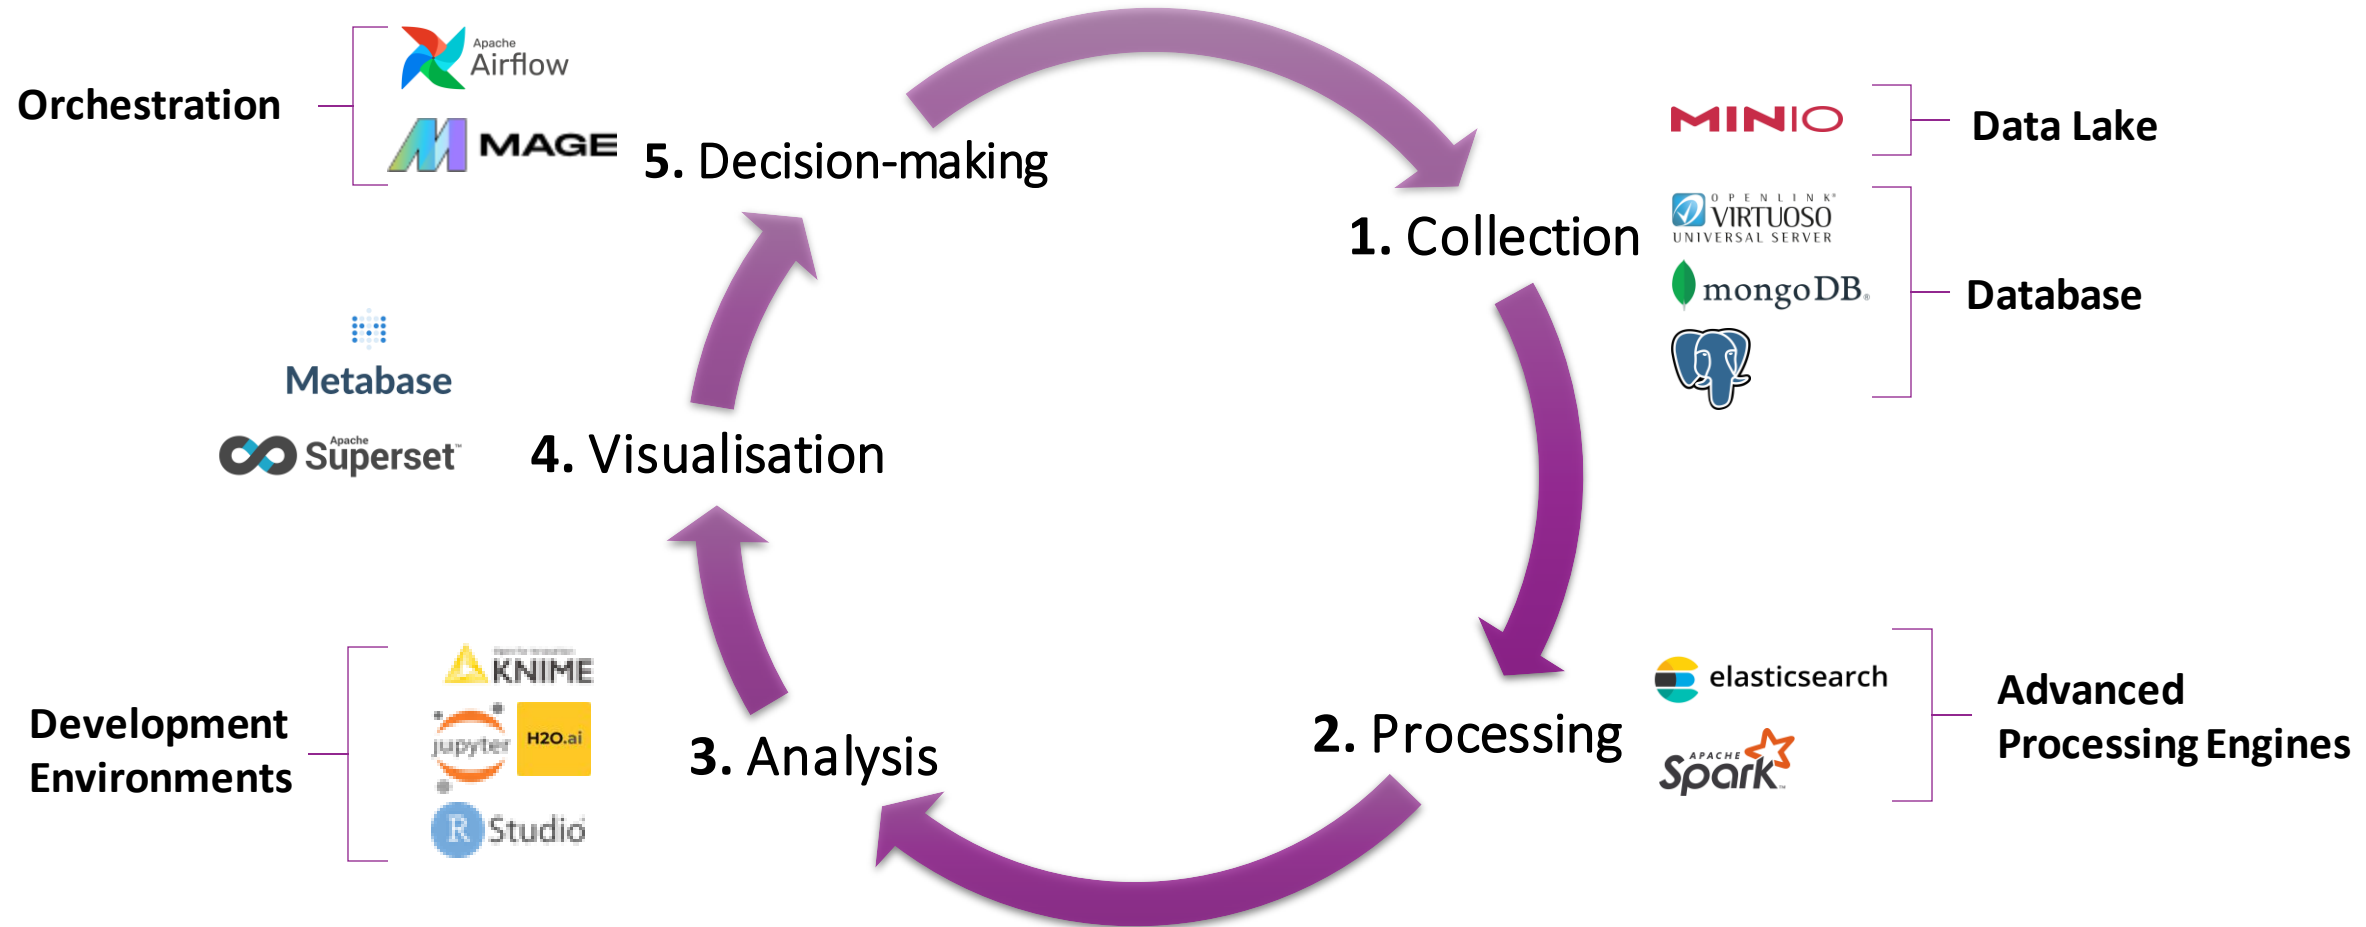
Orchestration

Apache Airflow

MAGE

5. Decision-making

1. Collection

MINIO

Data Lake

OPENLINK VIRTUOSO UNIVERSAL SERVER

mongoDB

Database

Metabase

Apache Superset

4. Visualisation

KNIME

jupyter

H2O.ai

R Studio

Development Environments

3. Analysis

2. Processing

elasticsearch

APACHE Spark

Advanced Processing Engines